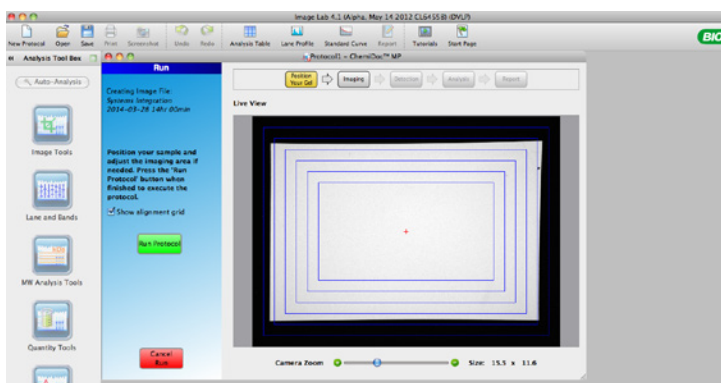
Image Lab 4.1 (Alpha, May 14 2012 CL6455B (DVU))

New Protocol Open Save Print Screenshot Undo Redo Analysis Table Lane Profile Standard Curve Report Tutorials Start Page

BIO

Analysis Tool Box

Auto-Analysis

Image Tools

Lane and Bands

MW Analysis Tools

Quantity Tools

Run

Creating Image File:
Systems Integration
2014-03-28 14hr 00min

Position your sample and adjust the imaging area if needed. Press the 'Run Protocol' button when finished to execute the protocol.

Show alignment grid

Run Protocol

Cancel Run

Protocol1 – ChemiDoc™ MP

Position Your Gel

Imaging

Detection

Analysis

Report

Live View

Camera Zoom

Size: 15.5 x 11.6